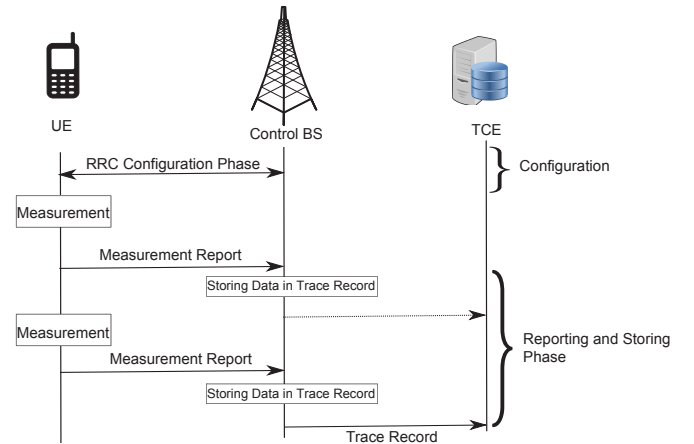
UE

Control BS

TCE

RRC Configuration Phase

Configuration

Measurement

Measurement Report

Storing Data in Trace Record

Measurement

Reporting and Storing Phase

Measurement Report

Storing Data in Trace Record

Trace Record